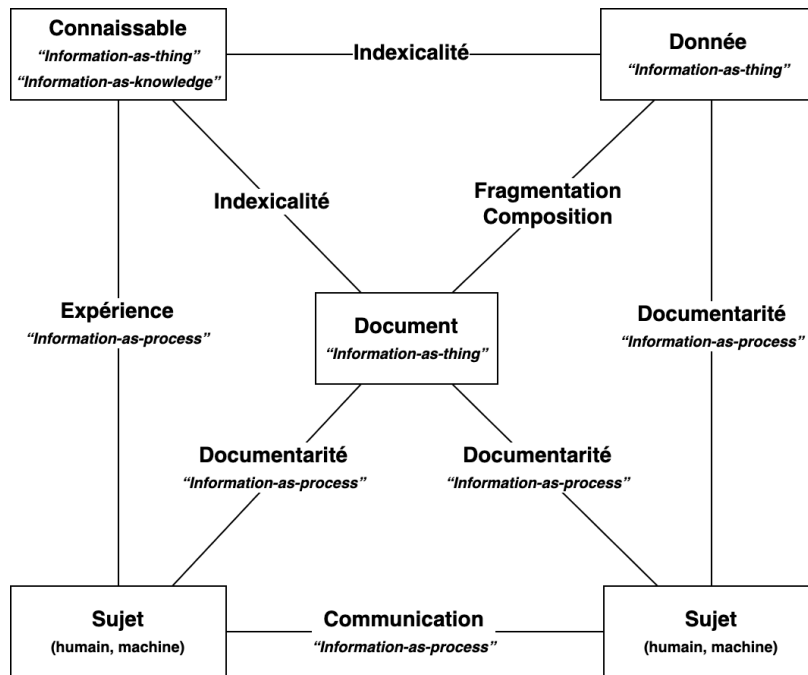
Connaissable
"Information-as-thing"
"Information-as-knowledge"

Indexicalité

Donnée
"Information-as-thing"

Indexicalité

Fragmentation
Composition

Expérience
"Information-as-process"

Document
"Information-as-thing"

Documentarité
"Information-as-process"

Documentarité
"Information-as-process"

Documentarité
"Information-as-process"

Sujet
(humain, machine)

Communication
"Information-as-process"

Sujet
(humain, machine)